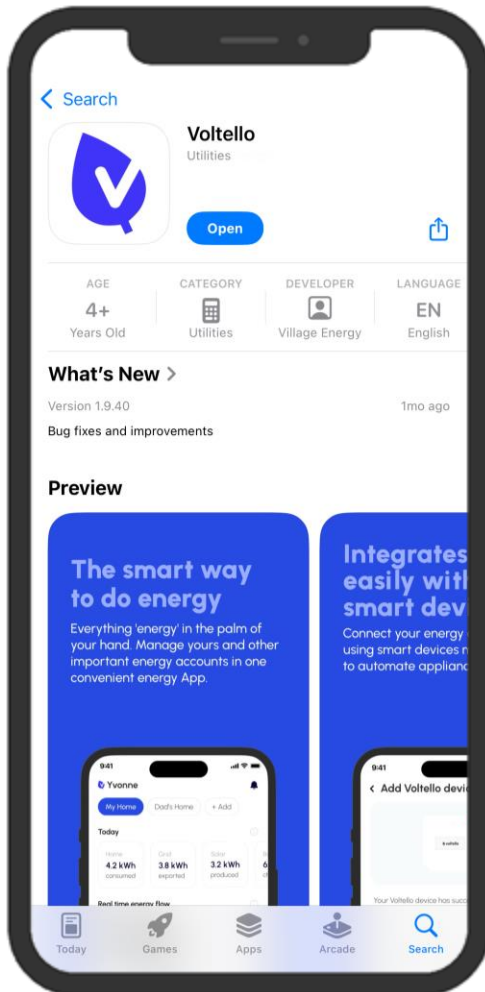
< Search

Voltello
Utilities

Open

AGE
4+
Years Old

CATEGORY
Utilities

DEVELOPER
Village Energy

LANGUAGE
EN
English

What's New >

Version 1.9.40

1mo ago

Bug fixes and improvements

Preview

The smart way to do energy

Everything 'energy' in the palm of your hand. Manage yours and other important energy accounts in one convenient energy App.

9:41
Yvonne
My Home
Dad's Home
+ Add
Today
Home
4.2 kWh
consumed
Grid
3.8 kWh
exported
Solar
3.2 kWh
produced
Real time energy flow

Integrates easily with smart dev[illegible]

Connect your energy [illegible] using smart devices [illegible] to automate applian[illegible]

9:41
< Add Voltello devi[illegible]
voltello
Your Voltello device has succ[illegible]

Today
Games
Apps
Arcade
Search